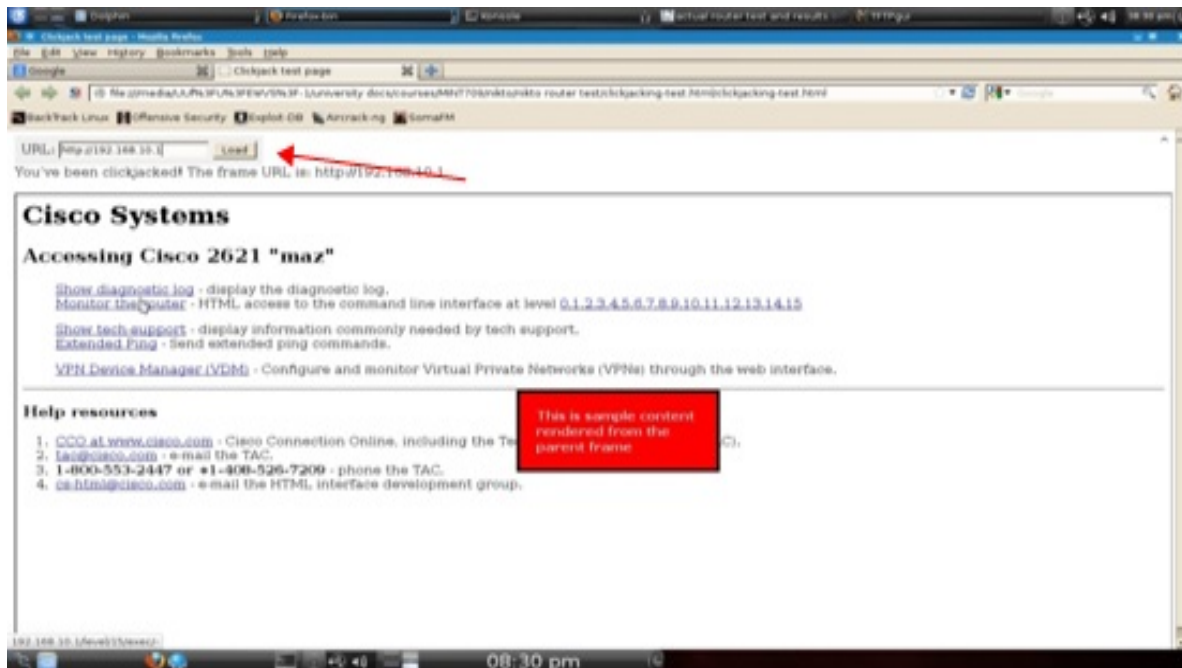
Dolphin | Firefox | Konsole | actual router test and results | TFTPgui

Clickjack test page - Mozilla Firefox

File Edit View History Bookmarks Tools Help

Google | Clickjack test page

BackTrack Linux | Offensive Security | Exploit-DB | Aircrack-ng | SomaFM

URL: http://192.168.10.1 Load

You've been clickjacked! The frame URL is: http://192.168.10.1

Cisco Systems

Accessing Cisco 2621 "maz"

Show diagnostic log - display the diagnostic log.
Monitor the router - HTML access to the command line interface at level 0,1,2,3,4,5,6,7,8,9,10,11,12,13,14,15

Show tech-support - display information commonly needed by tech support.
Extended Ping - Send extended ping commands.

VPN Device Manager (VDM) - Configure and monitor Virtual Private Networks (VPNs) through the web interface.

Help resources

1. CCO at www.cisco.com - Cisco Connection Online, including the Te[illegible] C).
2. tac@cisco.com - e-mail the TAC.
3. 1-800-553-2447 or +1-408-526-7209 - phone the TAC.
4. cs-html@cisco.com - e-mail the HTML interface development group.

This is sample content rendered from the parent frame

192.168.10.1/level/15/exec/-

08:30 pm